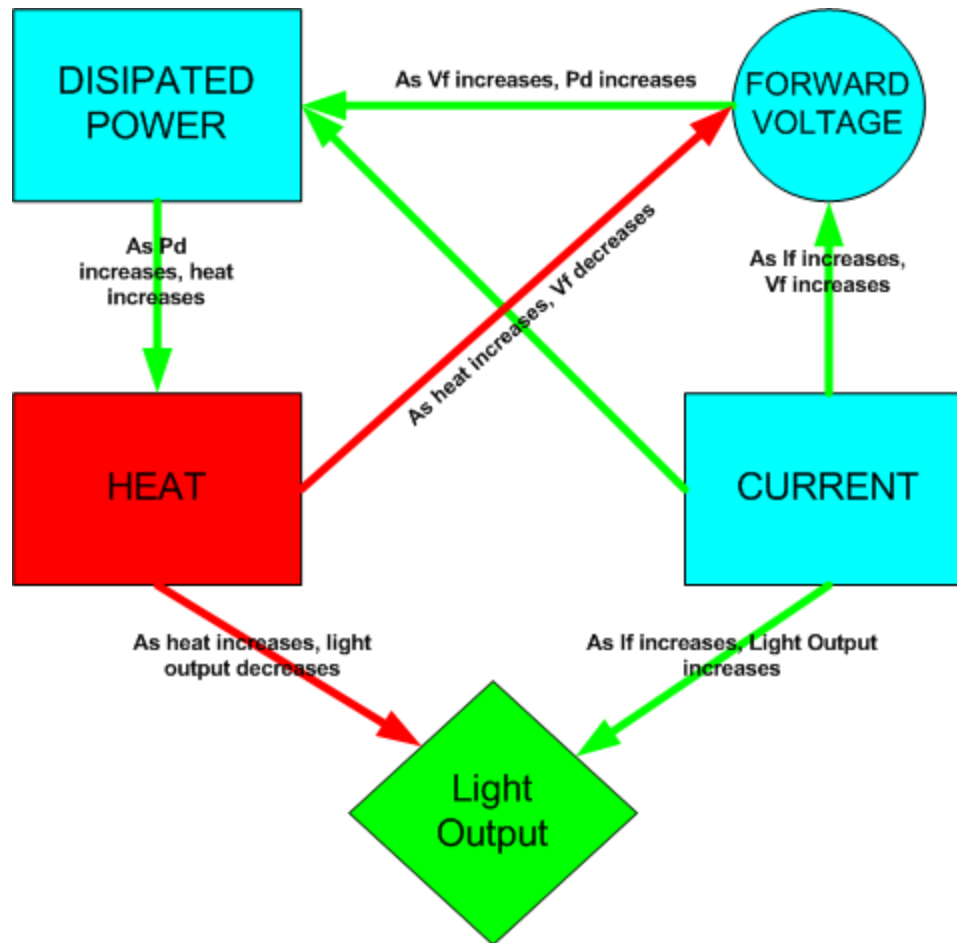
DISIPATED POWER

As Vf increases, Pd increases

FORWARD VOLTAGE

As Pd increases, heat increases

As heat increases, Vf decreases

As If increases, Vf increases

HEAT

CURRENT

As heat increases, light output decreases

As If increases, Light Output increases

Light Output